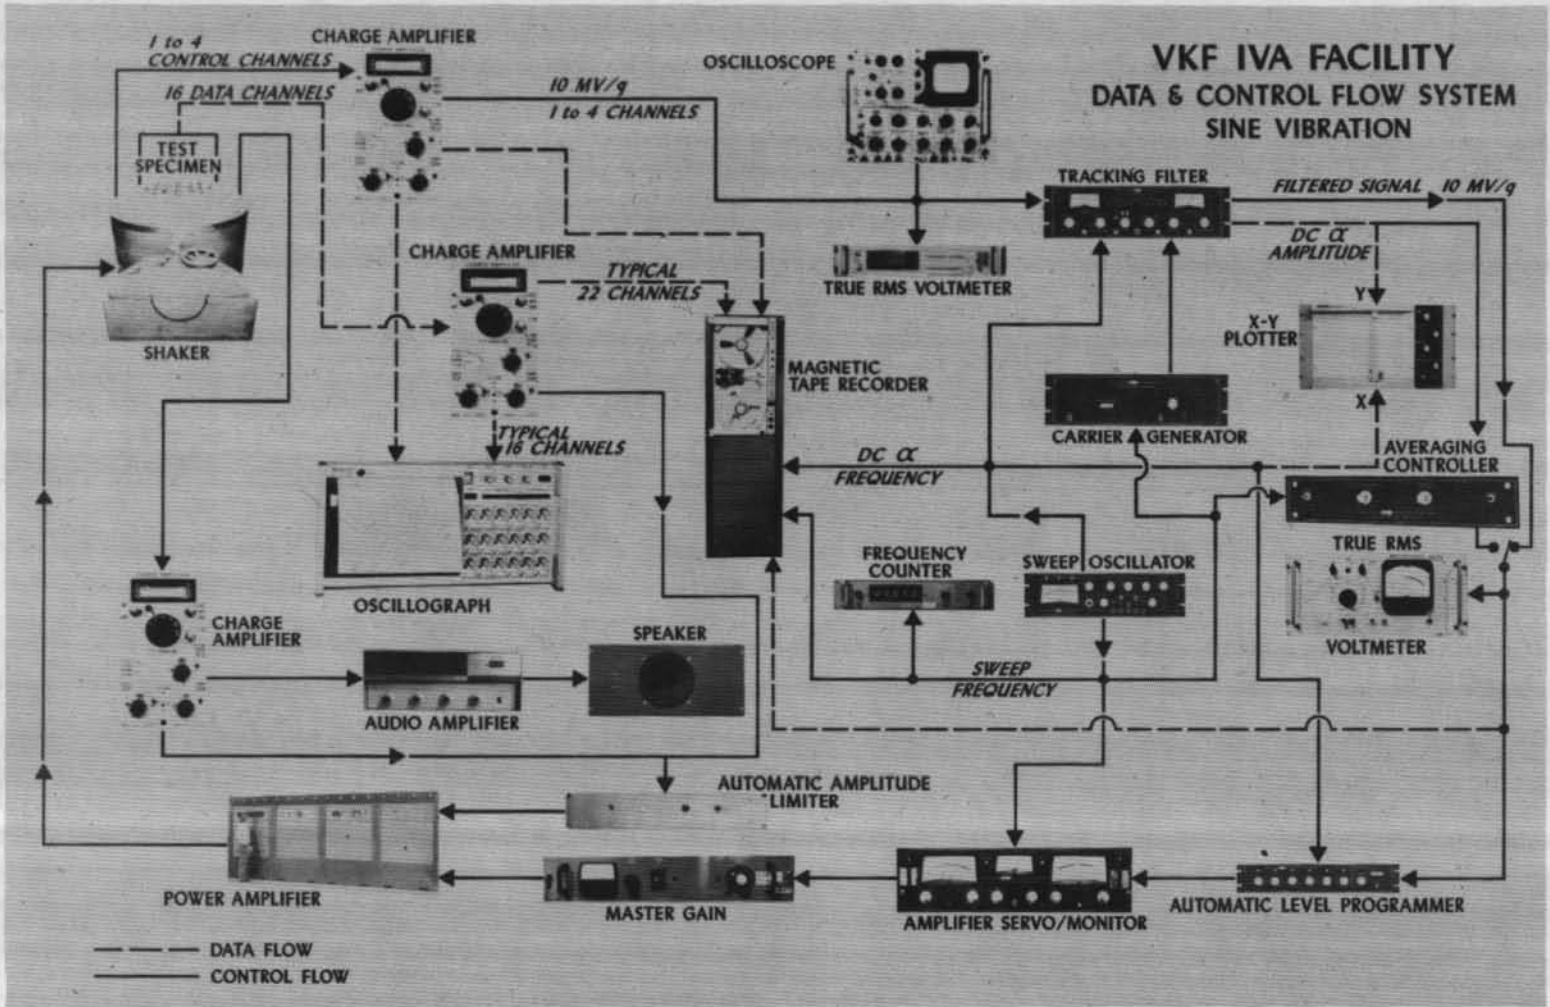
VKF IVA FACILITY
DATA & CONTROL FLOW SYSTEM
SINE VIBRATION

1 to 4 CONTROL CHANNELS
CHARGE AMPLIFIER
16 DATA CHANNELS
10 MV/g
1 to 4 CHANNELS
OSCILLOSCOPE
TEST SPECIMEN
SHAKER
CHARGE AMPLIFIER
TYPICAL 22 CHANNELS
TRACKING FILTER
FILTERED SIGNAL
10 MV/g
DC $\alpha$ AMPLITUDE
TRUE RMS VOLTMETER
Y
X-Y PLOTTER
X
MAGNETIC TAPE RECORDER
TYPICAL 16 CHANNELS
CARRIER GENERATOR
AVERAGING CONTROLLER
DC $\alpha$ FREQUENCY
OSCILLOGRAPH
FREQUENCY COUNTER
SWEEP OSCILLATOR
TRUE RMS
VOLTMETER
CHARGE AMPLIFIER
SPEAKER
AUDIO AMPLIFIER
SWEEP FREQUENCY
AUTOMATIC AMPLITUDE LIMITER
POWER AMPLIFIER
MASTER GAIN
AMPLIFIER SERVO/MONITOR
AUTOMATIC LEVEL PROGRAMMER
DATA FLOW
CONTROL FLOW